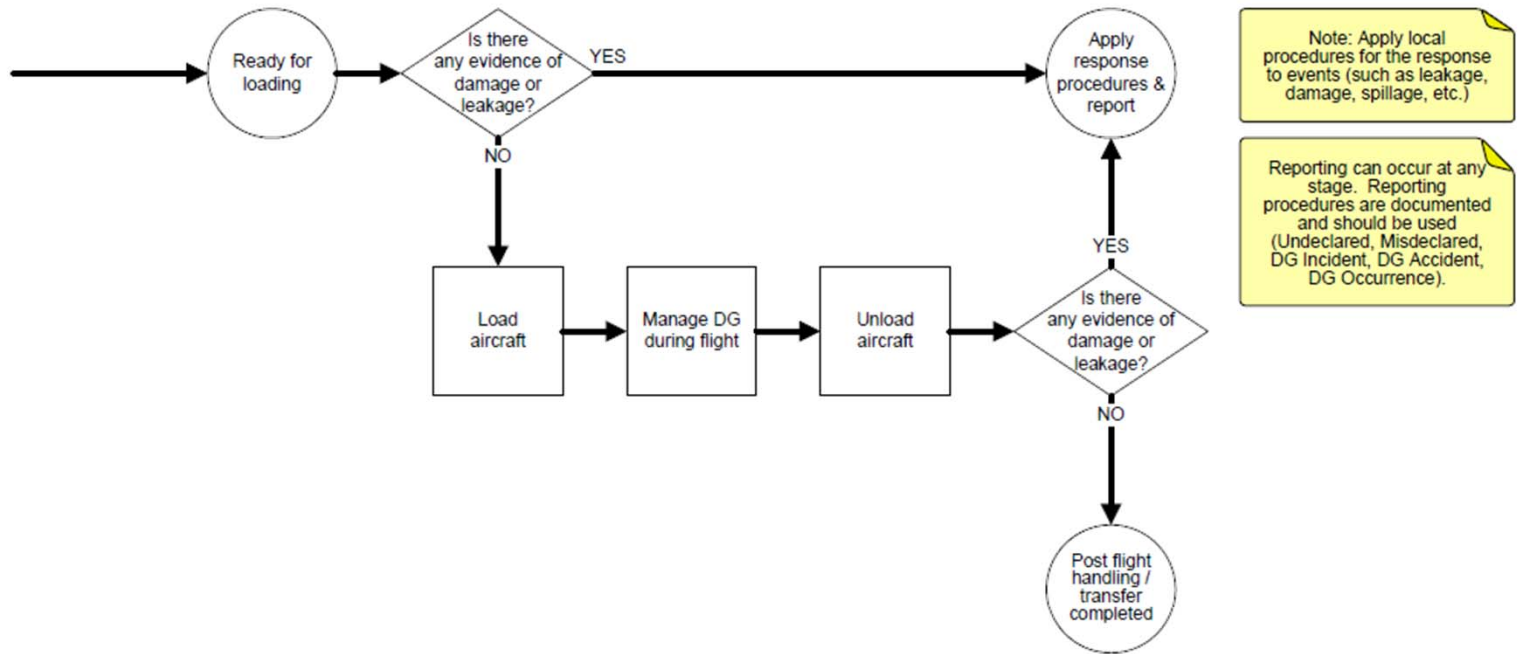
Ready for loading

Is there any evidence of damage or leakage?

YES

NO

Apply response procedures & report

Note: Apply local procedures for the response to events (such as leakage, damage, spillage, etc.)

Reporting can occur at any stage. Reporting procedures are documented and should be used (Undeclared, Misdeclared, DG Incident, DG Accident, DG Occurrence).

Load aircraft

Manage DG during flight

Unload aircraft

Is there any evidence of damage or leakage?

YES

NO

Post flight handling / transfer completed